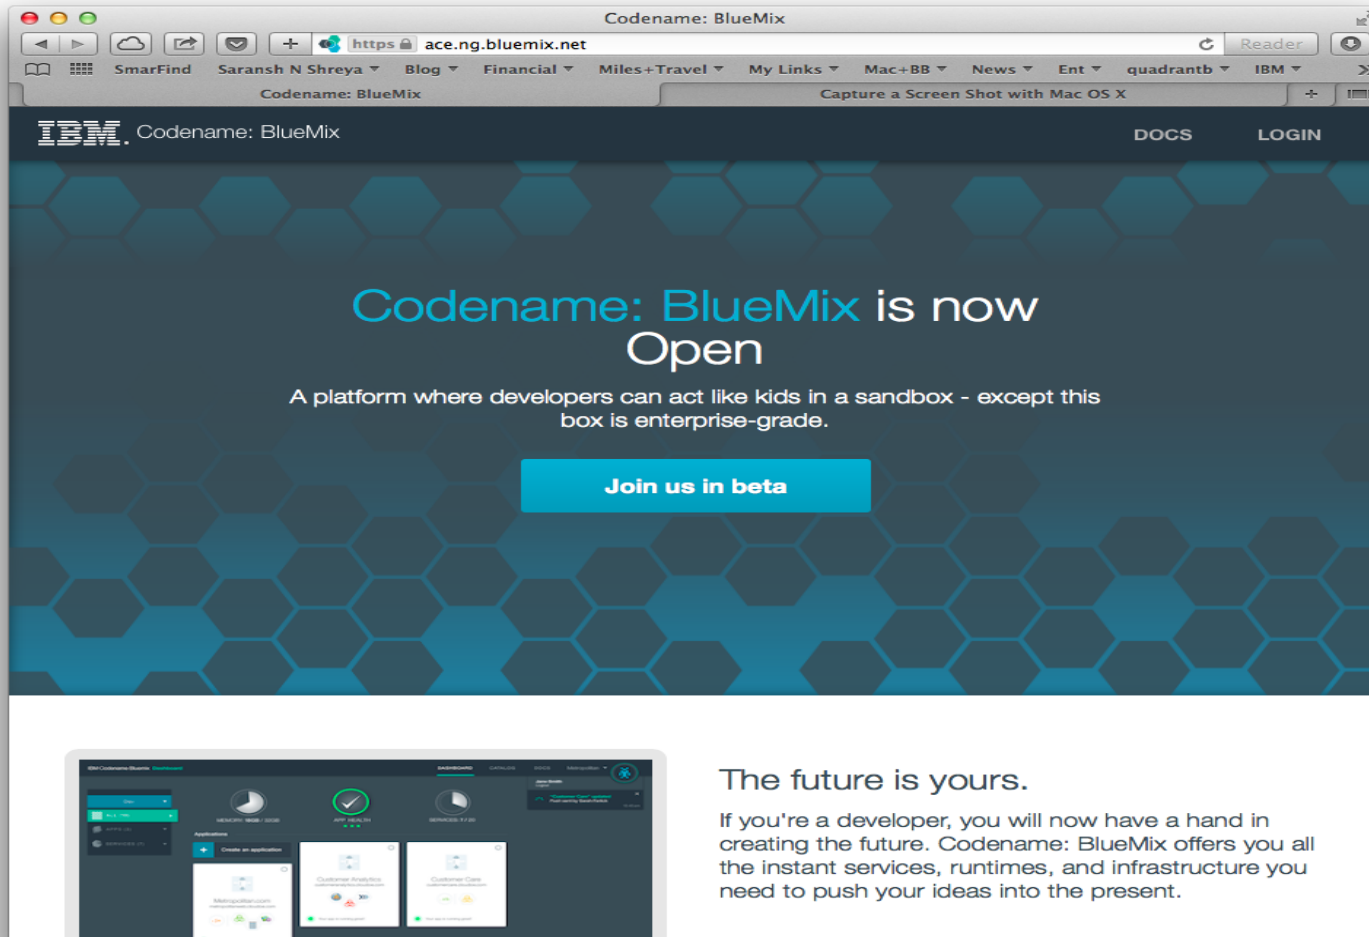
Codename: BlueMix

https ace.ng.bluemix.net Reader

SmarFind Saransh N Shreya Blog Financial Miles+Travel My Links Mac+BB News Ent quadrantb IBM

Codename: BlueMix Capture a Screen Shot with Mac OS X

IBM. Codename: BlueMix DOCS LOGIN

Codename: BlueMix is now Open

A platform where developers can act like kids in a sandbox - except this box is enterprise-grade.

Join us in beta

IBM Codename Bluemix Dashboard DASHBOARD CATALOG DOCS

Applications

Create an application

The future is yours.

If you're a developer, you will now have a hand in creating the future. Codename: BlueMix offers you all the instant services, runtimes, and infrastructure you need to push your ideas into the present.